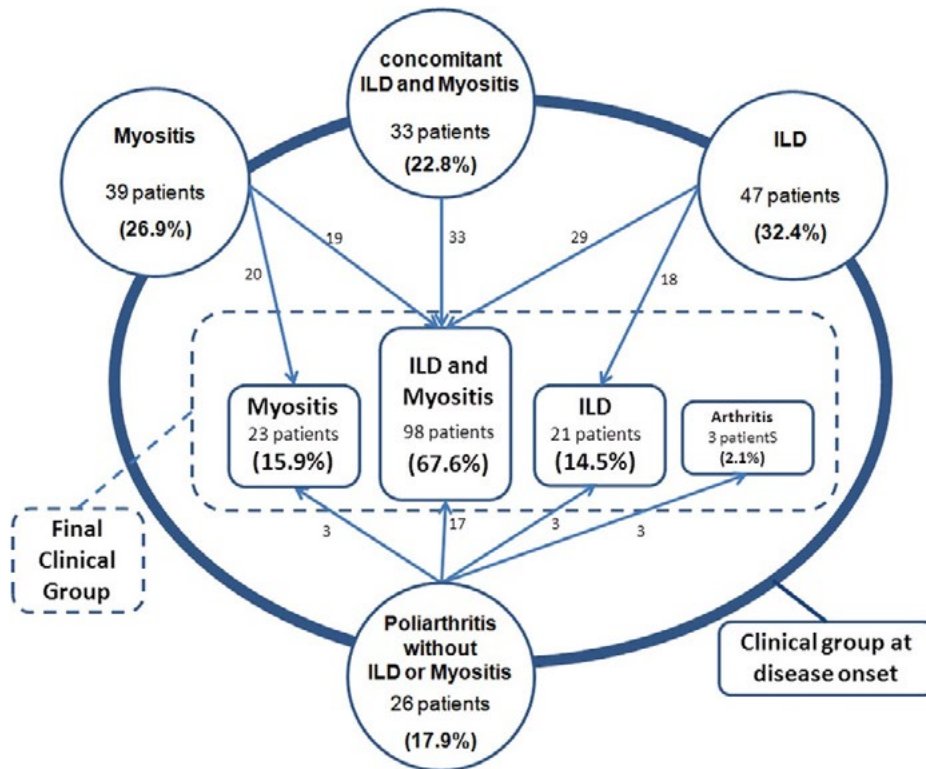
concomitant ILD and Myositis
33 patients
(22.8%)

Myositis
39 patients
(26.9%)

ILD
47 patients
(32.4%)

19

33

29

20

18

ILD and Myositis
98 patients
(67.6%)

Myositis
23 patients
(15.9%)

ILD
21 patients
(14.5%)

Arthritis
3 patientS
(2.1%)

3

17

3

3

Final Clinical Group

Poliarthritis without ILD or Myositis
26 patients
(17.9%)

Clinical group at disease onset